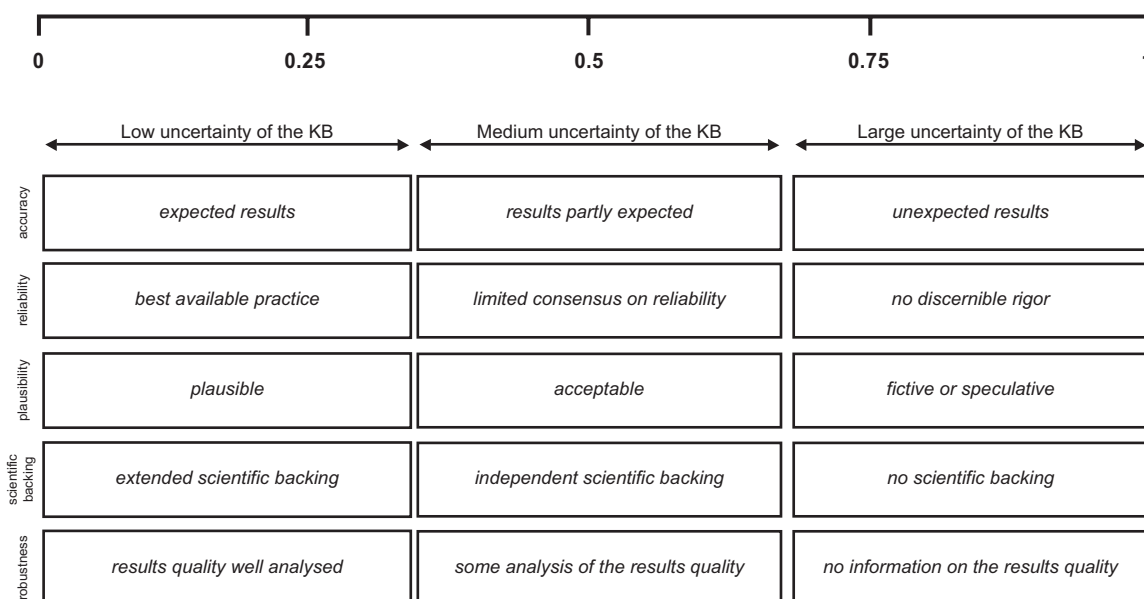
0 0.25 0.5 0.75 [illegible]

| | Low uncertainty of the KB | Medium uncertainty of the KB | Large uncertainty of the KB |
|---|---|---|---|
| accuracy | *expected results* | *results partly expected* | *unexpected results* |
| reliability | *best available practice* | *limited consensus on reliability* | *no discernible rigor* |
| plausibility | *plausible* | *acceptable* | *fictive or speculative* |
| scientific backing | *extended scientific backing* | *independent scientific backing* | *no scientific backing* |
| robustness | *results quality well analysed* | *some analysis of the results quality* | *no information on the results quality* |